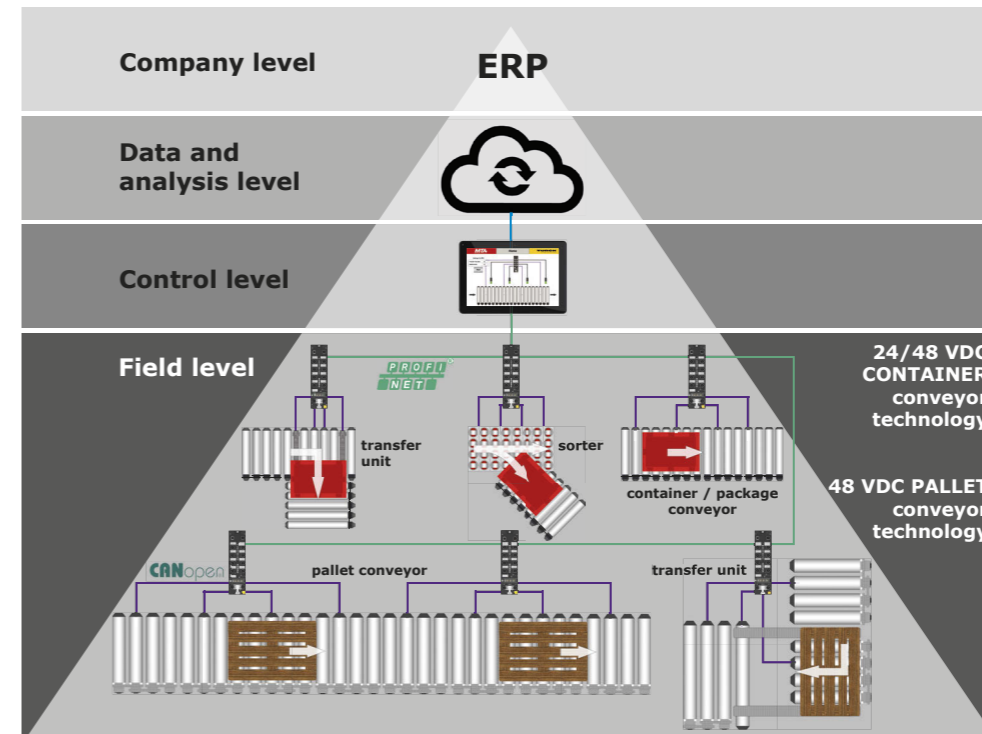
Company level

ERP

Data and analysis level

Control level

Field level

PROFI NET

transfer unit

sorter

container / package conveyor

24/48 VDC CONTAINER conveyor technology

48 VDC PALLET conveyor technology

CANopen

pallet conveyor

transfer unit